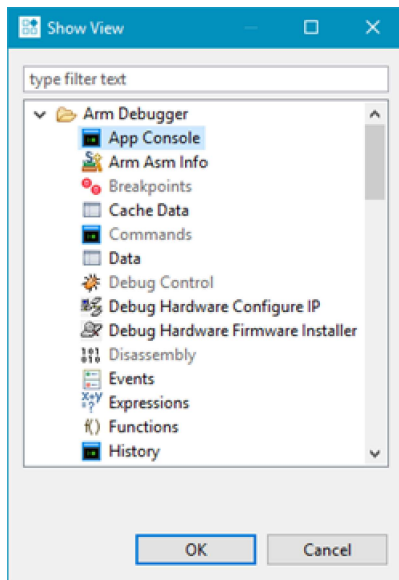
Show View

type filter text

Arm Debugger
App Console
Arm Asm Info
Breakpoints
Cache Data
Commands
Data
Debug Control
Debug Hardware Configure IP
Debug Hardware Firmware Installer
Disassembly
Events
Expressions
Functions
History

OK
Cancel